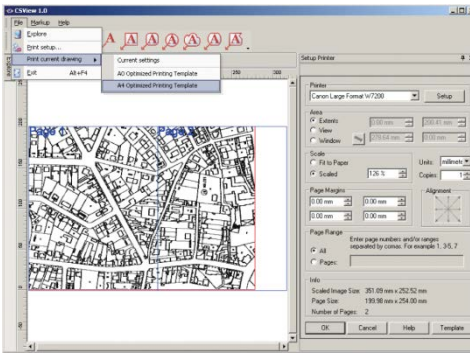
CSView 1.0

File Markup Help

Explore

Print setup...

Print current drawing

Exit Alt+F4

Current settings

A0 Optimized Printing Template

A4 Optimized Printing Template

Page 1

Page 2

Setup Printer

Printer

Canon Large Format W7200

Setup

Area

Extents

View

Window

0.00 mm

0.00 mm

Scale

Fit to Paper

Scaled

126 %

Units

millimeters

Copies

1

Page Margins

0.00 mm

0.00 mm

0.00 mm

0.00 mm

Alignment

Page Range

All

Pages

Enter page numbers and/or ranges separated by comas. For example 1, 3-5, 7

Info

Scaled Image Size: 351.09 mm x 252.52 mm

Page Size: 199.98 mm x 254.00 mm

Number of Pages: 2

OK

Cancel

Help

Template